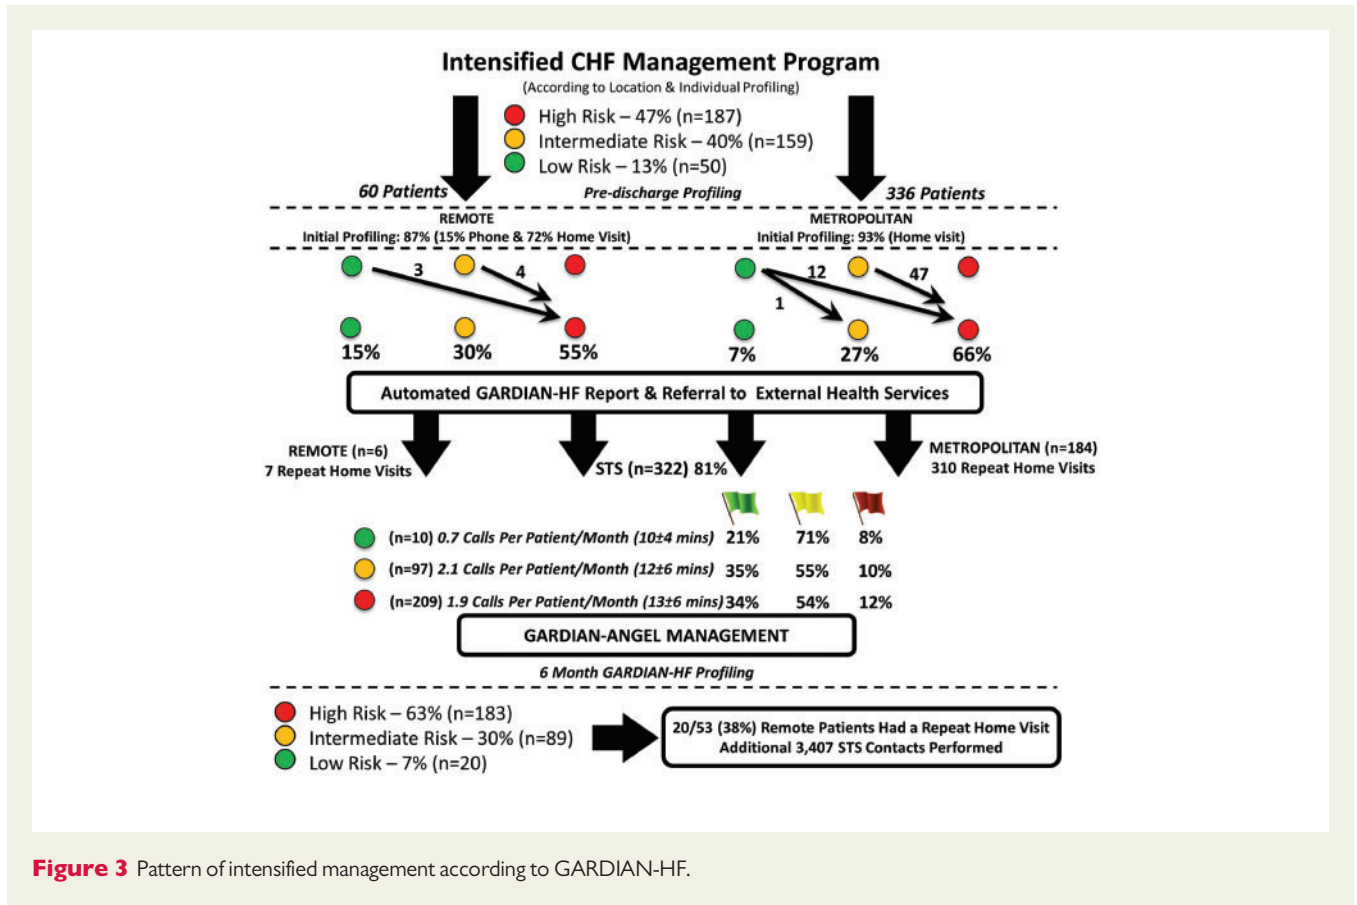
Intensified CHF Management Program
(According to Location & Individual Profiling)

High Risk – 47% (n=187)
Intermediate Risk – 40% (n=159)
Low Risk – 13% (n=50)

60 Patients
Pre-discharge Profiling
336 Patients

REMOTE
Initial Profiling: 87% (15% Phone & 72% Home Visit)

METROPOLITAN
Initial Profiling: 93% (Home visit)

3
4
12
47
1

15%
30%
55%
7%
27%
66%

Automated GARDIAN-HF Report & Referral to External Health Services

REMOTE (n=6)
7 Repeat Home Visits

STS (n=322) 81%

METROPOLITAN (n=184)
310 Repeat Home Visits

| | | | |
|---|---|---|---|
| (n=10) 0.7 Calls Per Patient/Month (10±4 mins) | 21% | 71% | 8% |
| (n=97) 2.1 Calls Per Patient/Month (12±6 mins) | 35% | 55% | 10% |
| (n=209) 1.9 Calls Per Patient/Month (13±6 mins) | 34% | 54% | 12% |

GARDIAN-ANGEL MANAGEMENT

6 Month GARDIAN-HF Profiling

High Risk – 63% (n=183)
Intermediate Risk – 30% (n=89)
Low Risk – 7% (n=20)

20/53 (38%) Remote Patients Had a Repeat Home Visit
Additional 3,407 STS Contacts Performed

Figure 3 Pattern of intensified management according to GARDIAN-HF.